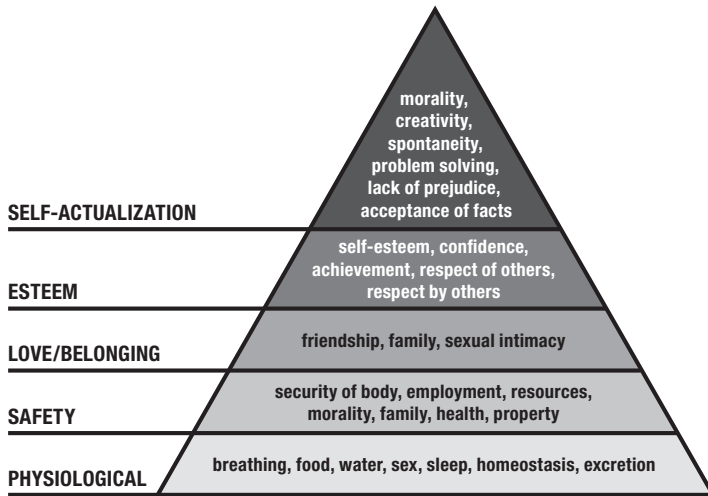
SELF-ACTUALIZATION

morality, creativity, spontaneity, problem solving, lack of prejudice, acceptance of facts

ESTEEM

self-esteem, confidence, achievement, respect of others, respect by others

LOVE/BELONGING

friendship, family, sexual intimacy

SAFETY

security of body, employment, resources, morality, family, health, property

PHYSIOLOGICAL

breathing, food, water, sex, sleep, homeostasis, excretion